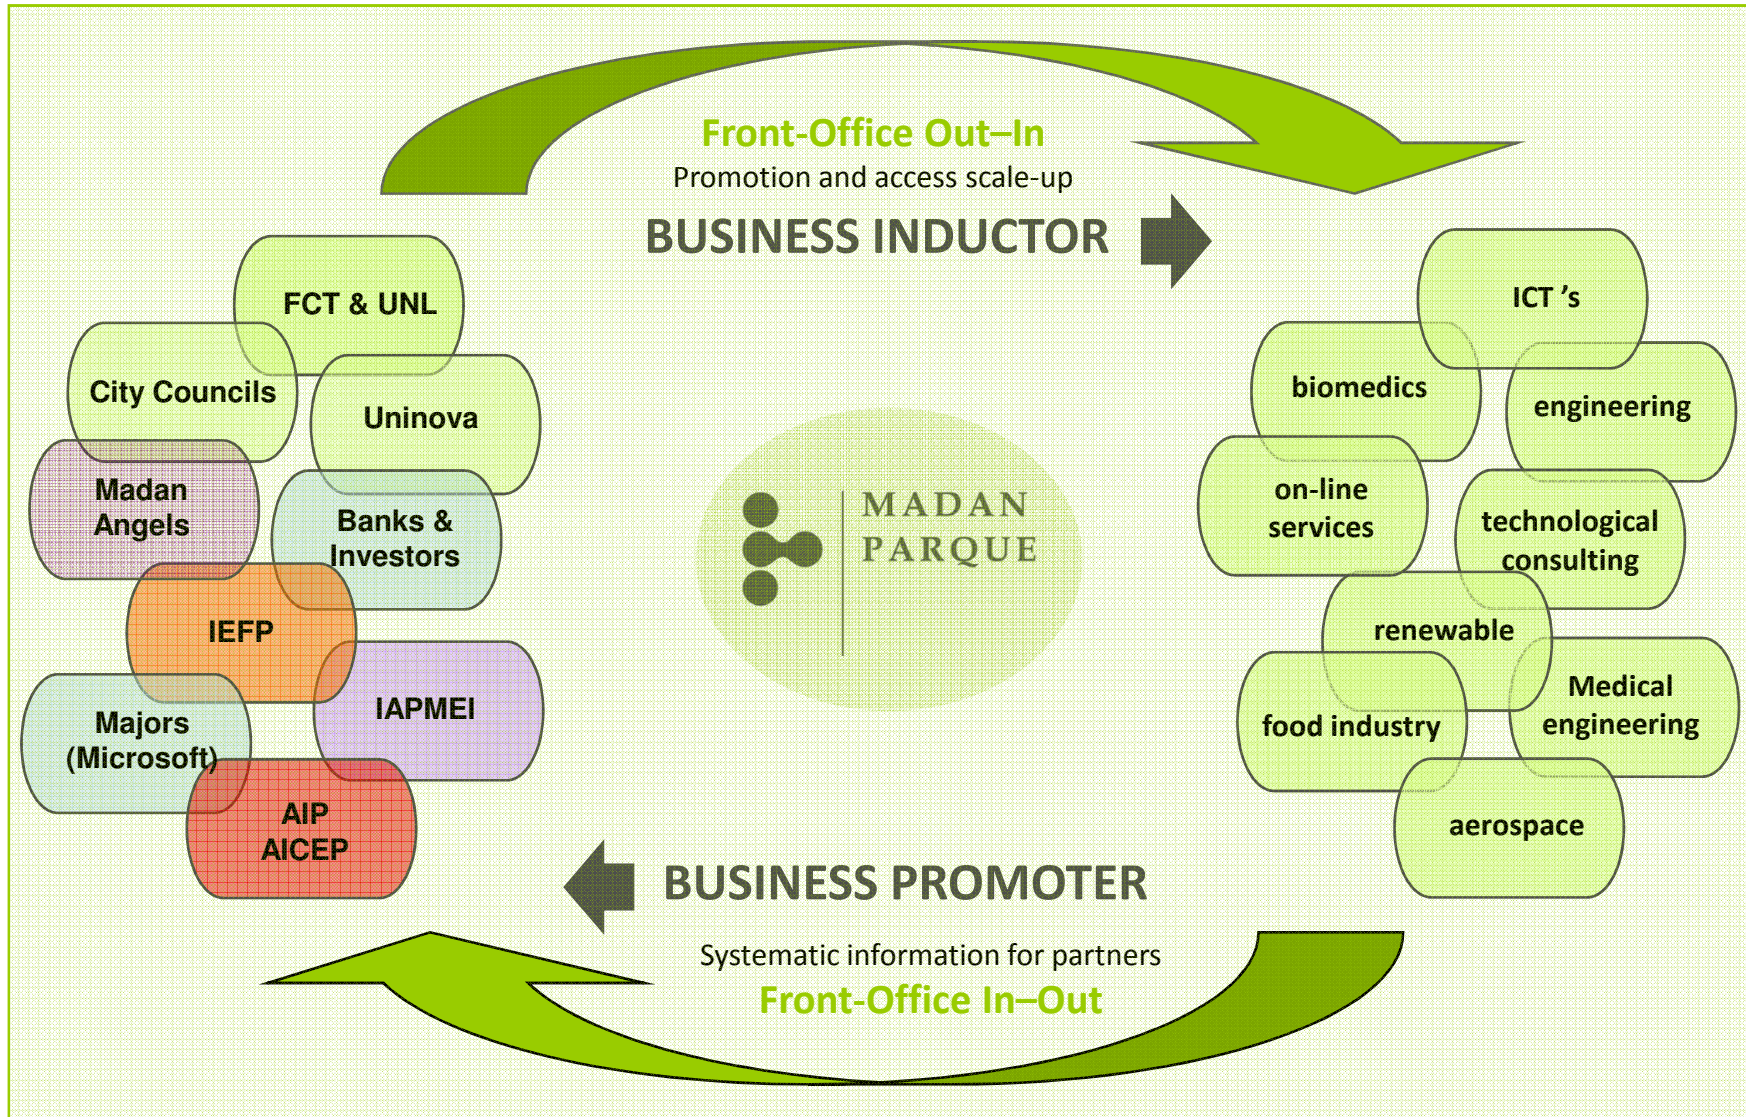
Front-Office Out–In
Promotion and access scale-up
BUSINESS INDUCTOR

FCT & UNL
City Councils
Uninova
Madan Angels
Banks & Investors
IEFP
IAPMEI
Majors (Microsoft)
AIP AICEP

MADAN PARQUE

ICT 's
biomedics
engineering
on-line services
technological consulting
renewable
Medical engineering
food industry
aerospace

BUSINESS PROMOTER
Systematic information for partners
Front-Office In–Out